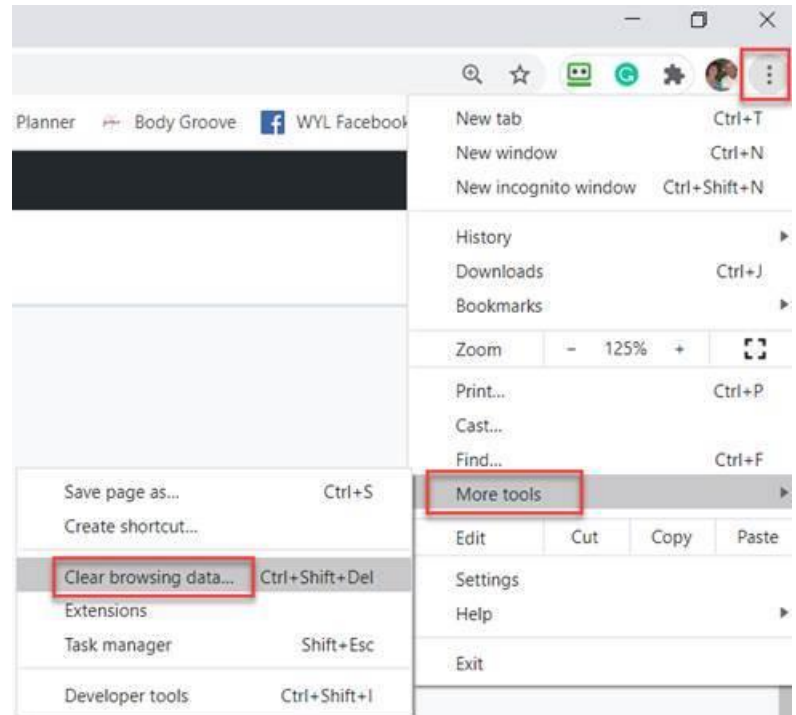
Planner Body Groove WYL Faceboo

New tab Ctrl+T
New window Ctrl+N
New incognito window Ctrl+Shift+N

History
Downloads Ctrl+J
Bookmarks

Zoom - 125% +

Print... Ctrl+P
Cast...
Find... Ctrl+F
More tools

Edit Cut Copy Paste

Settings
Help

Exit

Save page as... Ctrl+S
Create shortcut...

Clear browsing data... Ctrl+Shift+Del
Extensions
Task manager Shift+Esc

Developer tools Ctrl+Shift+I